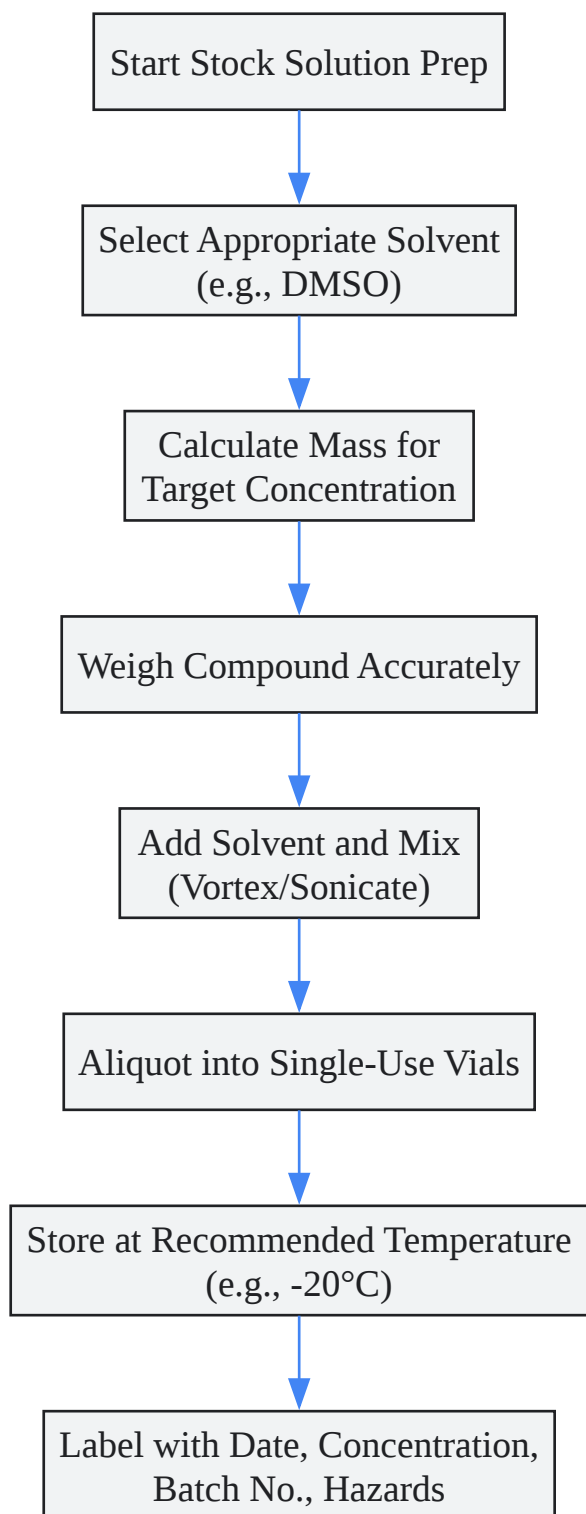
Start Stock Solution Prep

Select Appropriate Solvent (e.g., DMSO)

Calculate Mass for Target Concentration

Weigh Compound Accurately

Add Solvent and Mix (Vortex/Sonicate)

Aliquot into Single-Use Vials

Store at Recommended Temperature (e.g., -20°C)

Label with Date, Concentration, Batch No., Hazards